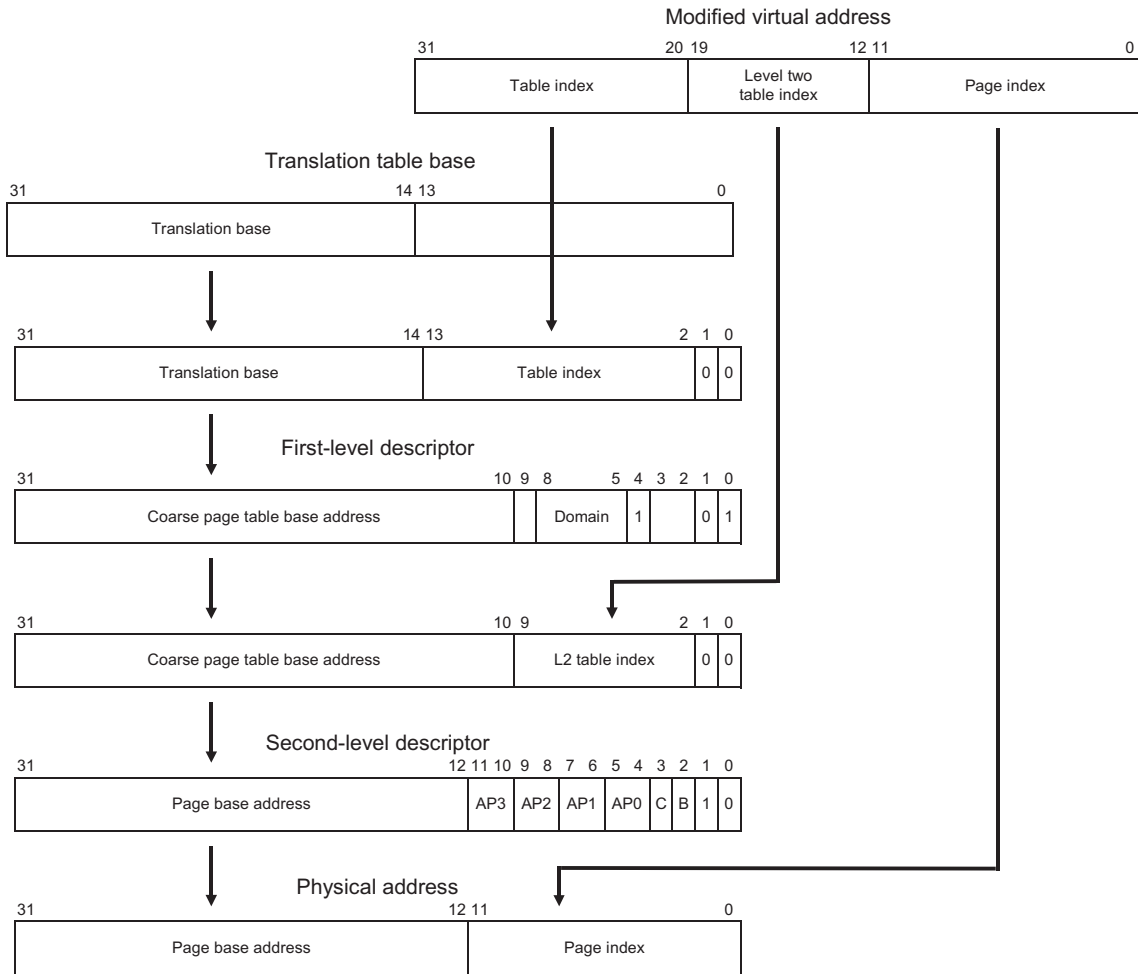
Modified virtual address

| 31 20 | 19 12 | 11 0 |
|---|---|---|
| Table index | Level two table index | Page index |

Translation table base

| 31 14 | 13 0 |
|---|---|
| Translation base | |

| 31 14 | 13 2 | 1 | 0 |
|---|---|---|---|
| Translation base | Table index | 0 | 0 |

First-level descriptor

| 31 10 | 9 | 8 5 | 4 | 3 2 | 1 | 0 |
|---|---|---|---|---|---|---|
| Coarse page table base address | | Domain | 1 | | 0 | 1 |

| 31 10 | 9 2 | 1 | 0 |
|---|---|---|---|
| Coarse page table base address | L2 table index | 0 | 0 |

Second-level descriptor

| 31 12 | 11 10 | 9 8 | 7 6 | 5 4 | 3 | 2 | 1 | 0 |
|---|---|---|---|---|---|---|---|---|
| Page base address | AP3 | AP2 | AP1 | AP0 | C | B | 1 | 0 |

Physical address

| 31 12 | 11 0 |
|---|---|
| Page base address | Page index |